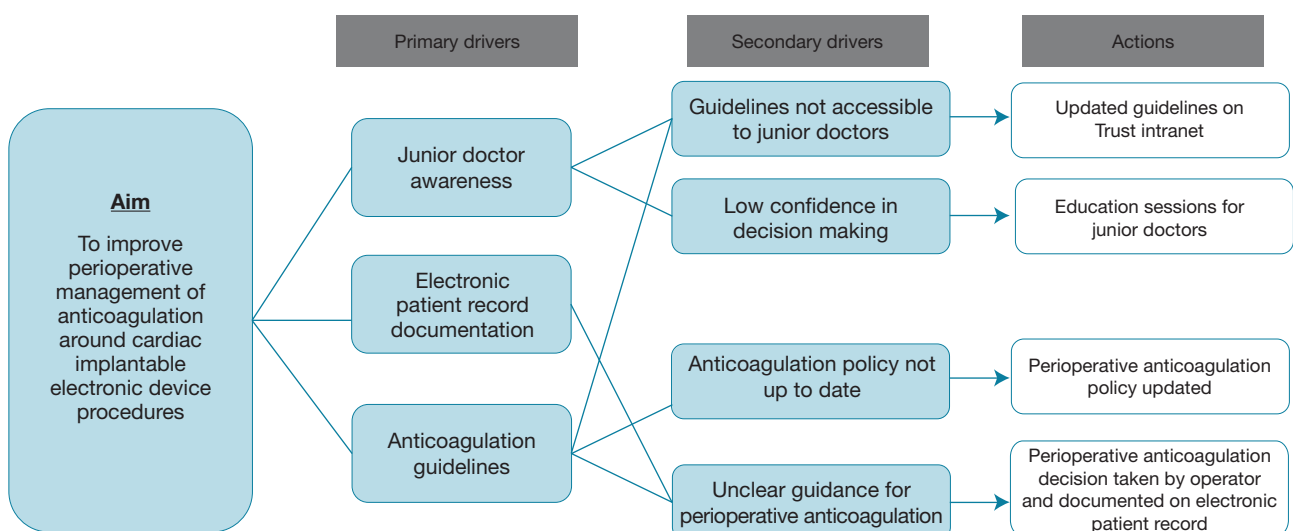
Primary drivers

Secondary drivers

Actions

Aim

To improve perioperative management of anticoagulation around cardiac implantable electronic device procedures

Junior doctor awareness

Electronic patient record documentation

Anticoagulation guidelines

Guidelines not accessible to junior doctors

Low confidence in decision making

Anticoagulation policy not up to date

Unclear guidance for perioperative anticoagulation

Updated guidelines on Trust intranet

Education sessions for junior doctors

Perioperative anticoagulation policy updated

Perioperative anticoagulation decision taken by operator and documented on electronic patient record